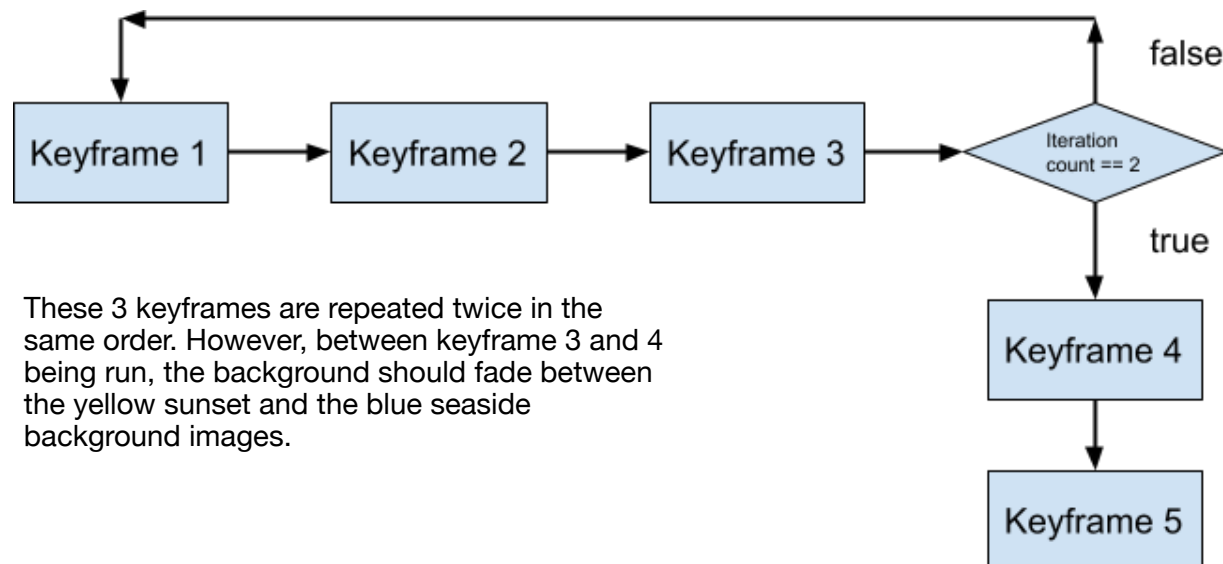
false

Keyframe 1

Keyframe 2

Keyframe 3

Iteration count == 2

true

Keyframe 4

Keyframe 5

These 3 keyframes are repeated twice in the same order. However, between keyframe 3 and 4 being run, the background should fade between the yellow sunset and the blue seaside background images.